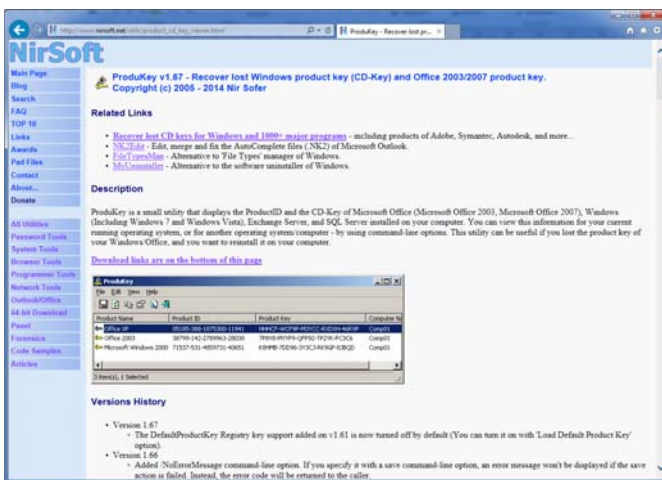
http://www.nirsoft.net/utils/product_cd_key_viewer.html
ProduKey - Recover lost pr...

NirSoft

Main Page
Blog
Search
FAQ
TOP 10
Links
Awards
Pad Files
Contact
About...
Donate

All Utilities
Password Tools
System Tools
Browser Tools
Programmer Tools
Network Tools
Outlook/Office
64-bit Download
Panel
Forensics
Code Samples
Articles

ProduKey v1.67 - Recover lost Windows product key (CD-Key) and Office 2003/2007 product key.
Copyright (c) 2005 - 2014 Nir Sofer

Related Links

• Recover lost CD keys for Windows and 1000+ major programs - including products of Adobe, Symantec, Autodesk, and more...
• NK2Edit - Edit, merge and fix the AutoComplete files (.NK2) of Microsoft Outlook.
• FileTypesMan - Alternative to 'File Types' manager of Windows.
• MyUninstaller - Alternative to the software uninstaller of Windows.

Description

ProduKey is a small utility that displays the ProductID and the CD-Key of Microsoft Office (Microsoft Office 2003, Microsoft Office 2007), Windows (Including Windows 7 and Windows Vista), Exchange Server, and SQL Server installed on your computer. You can view this information for your current running operating system, or for another operating system/computer - by using command-line options. This utility can be useful if you lost the product key of your Windows/Office, and you want to reinstall it on your computer.

Download links are on the bottom of this page

ProduKey
File Edit View Help

| Product Name | Product ID | Product Key | Computer N |
|---|---|---|---|
| Office XP | 05185-308-1075300-11941 | HHHCF-WCF9P-M3YCC-R3D3H-4dF8P | Comp01 |
| Office 2003 | 38799-142-2789963-28030 | 7F8Y8-MYPP8-QFP92-TP2W-FC3C6 | Comp01 |
| Microsoft Windows 2000 | 71537-531-4858731-40651 | K8HMB-7DD96-3Y3C3-RV9GP-83BQD | Comp01 |

3 item(s), 1 Selected

Versions History

• Version 1.67
  ◦ The DefaultProductKey Registry key support added on v1.61 is now turned off by default (You can turn it on with 'Load Default Product Key' option).
• Version 1.66
  ◦ Added /NoErrorMessage command-line option. If you specify it with a save command-line option, an error message won't be displayed if the save action is failed. Instead, the error code will be returned to the caller.